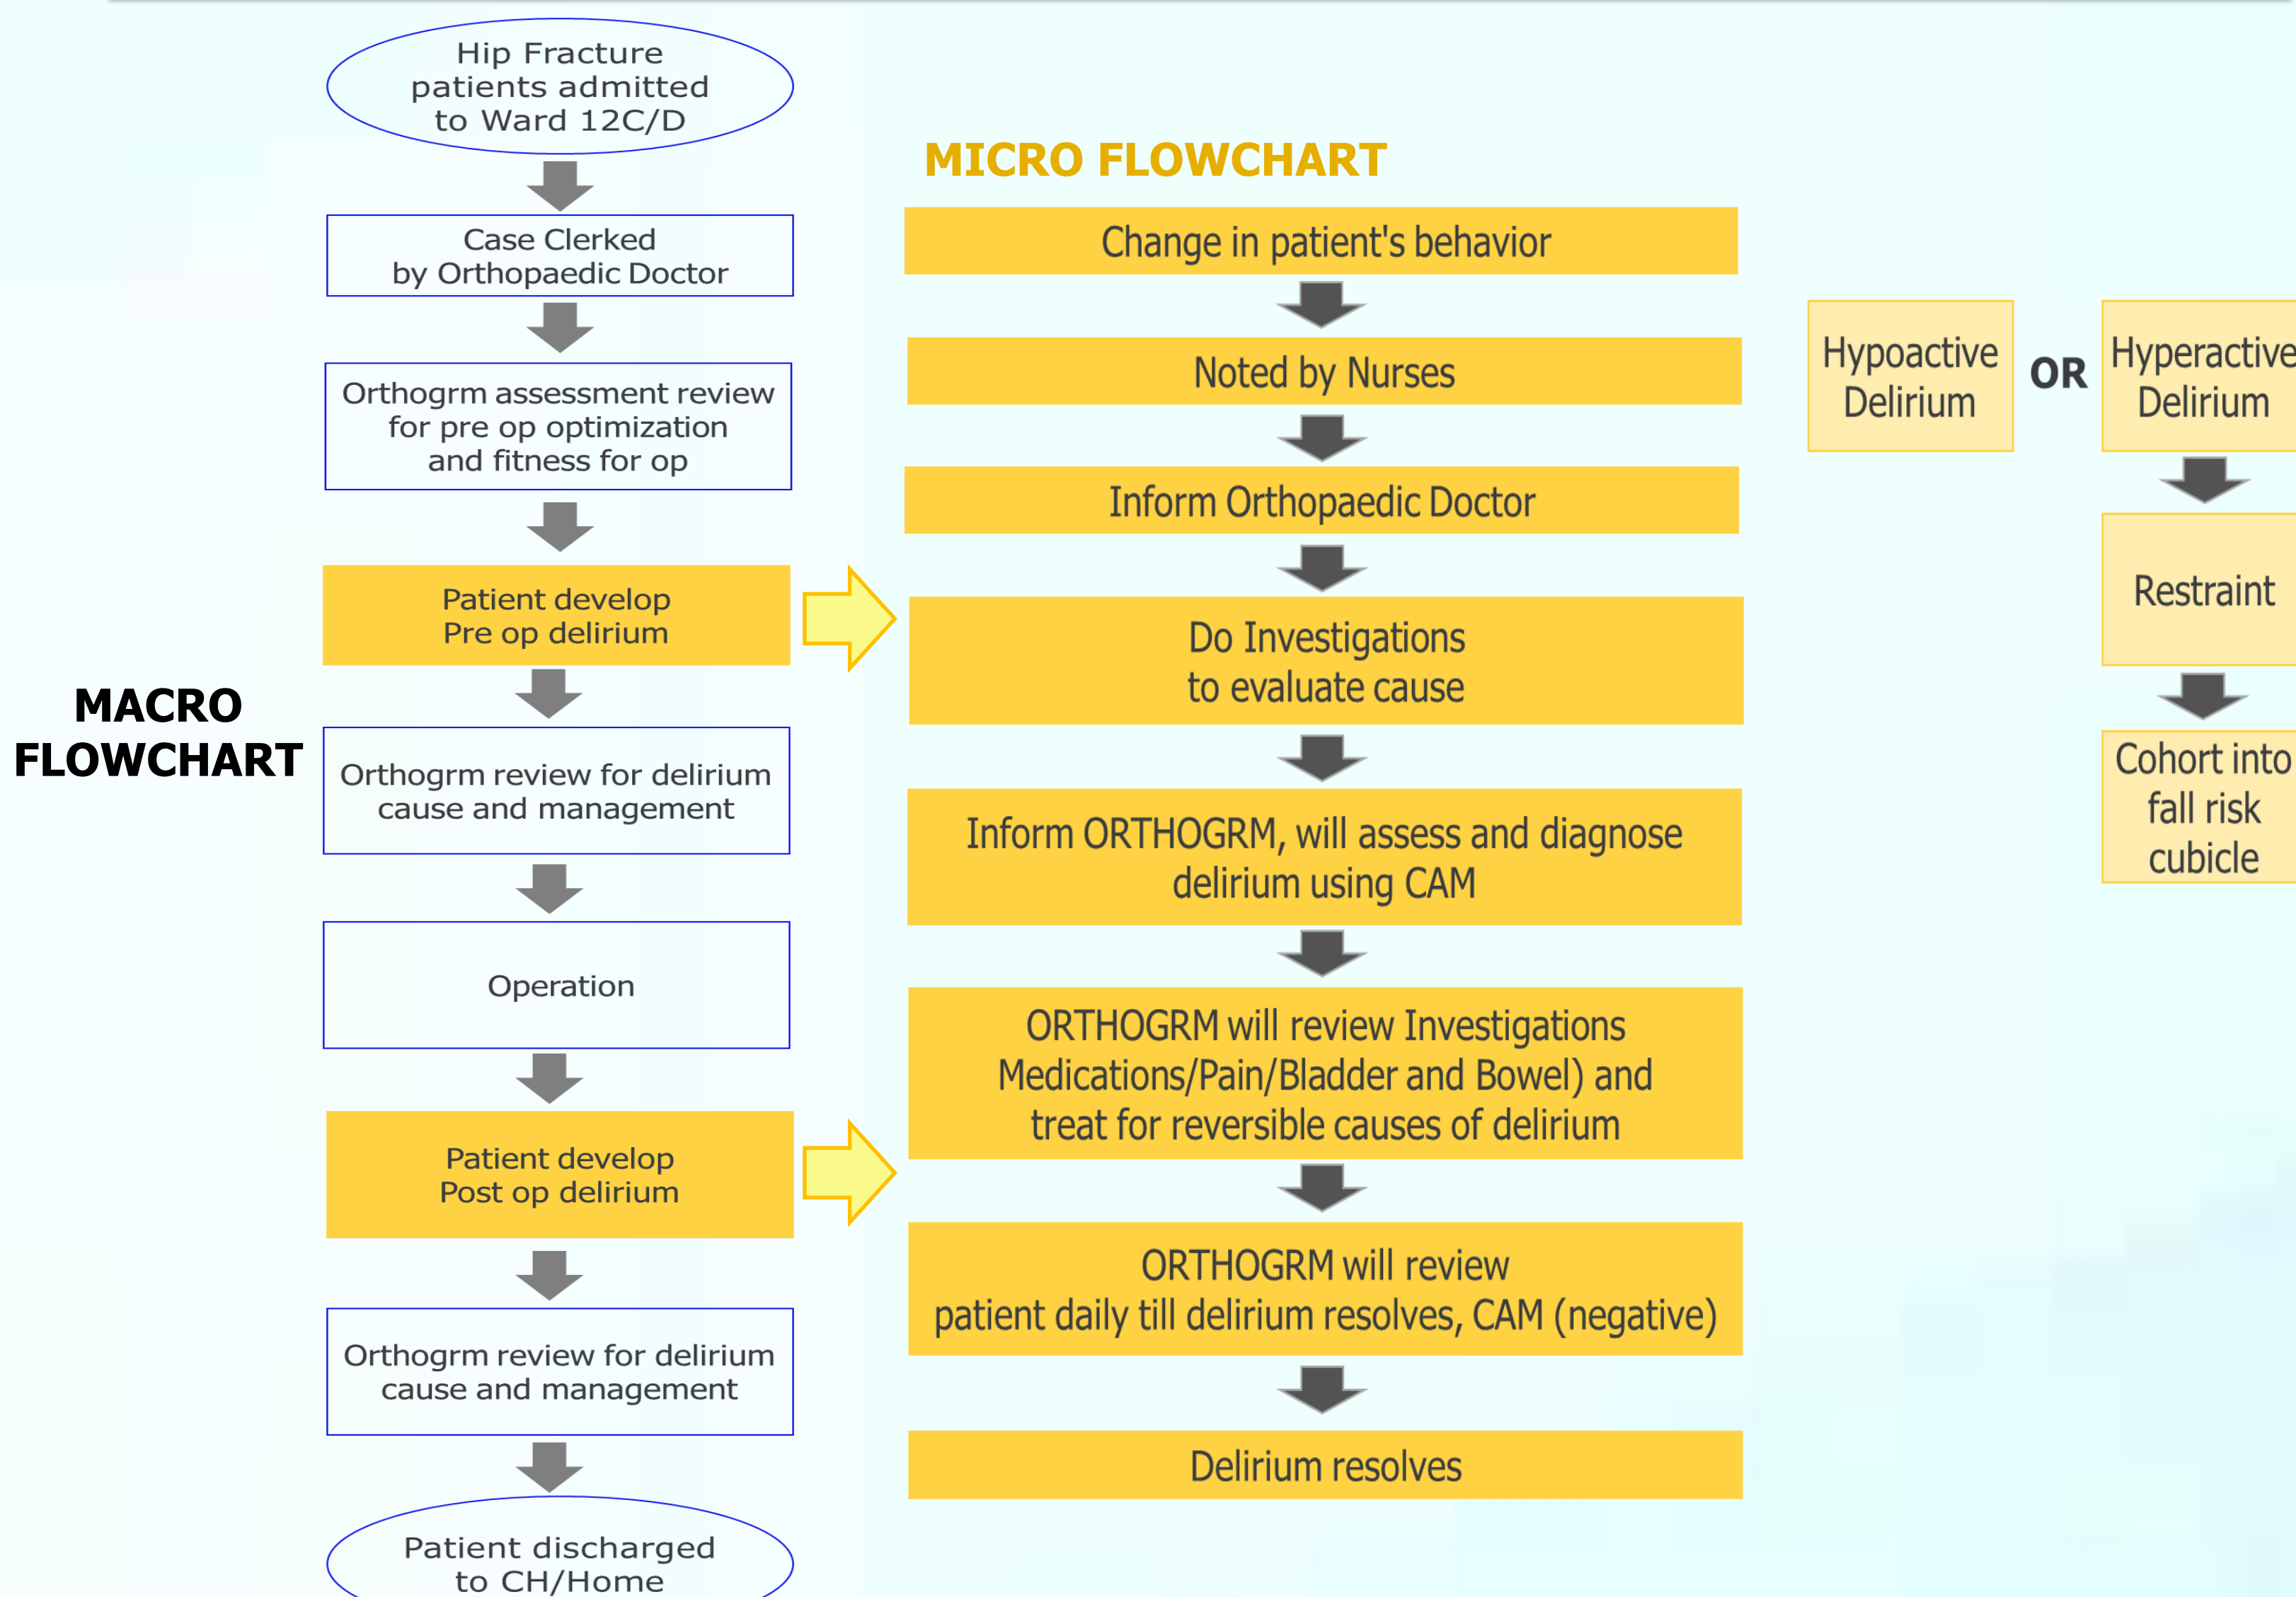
MACRO FLOWCHART

Hip Fracture patients admitted to Ward 12C/D

Case Clerked by Orthopaedic Doctor

Orthogrm assessment review for pre op optimization and fitness for op

Patient develop Pre op delirium

Orthogrm review for delirium cause and management

Operation

Patient develop Post op delirium

Orthogrm review for delirium cause and management

Patient discharged to CH/Home

MICRO FLOWCHART

Change in patient's behavior

Noted by Nurses

Inform Orthopaedic Doctor

Do Investigations to evaluate cause

Inform ORTHOGRM, will assess and diagnose delirium using CAM

ORTHOGRM will review Investigations Medications/Pain/Bladder and Bowel) and treat for reversible causes of delirium

ORTHOGRM will review patient daily till delirium resolves, CAM (negative)

Delirium resolves

Hypoactive Delirium

OR

Hyperactive Delirium

Restraint

Cohort into fall risk cubicle